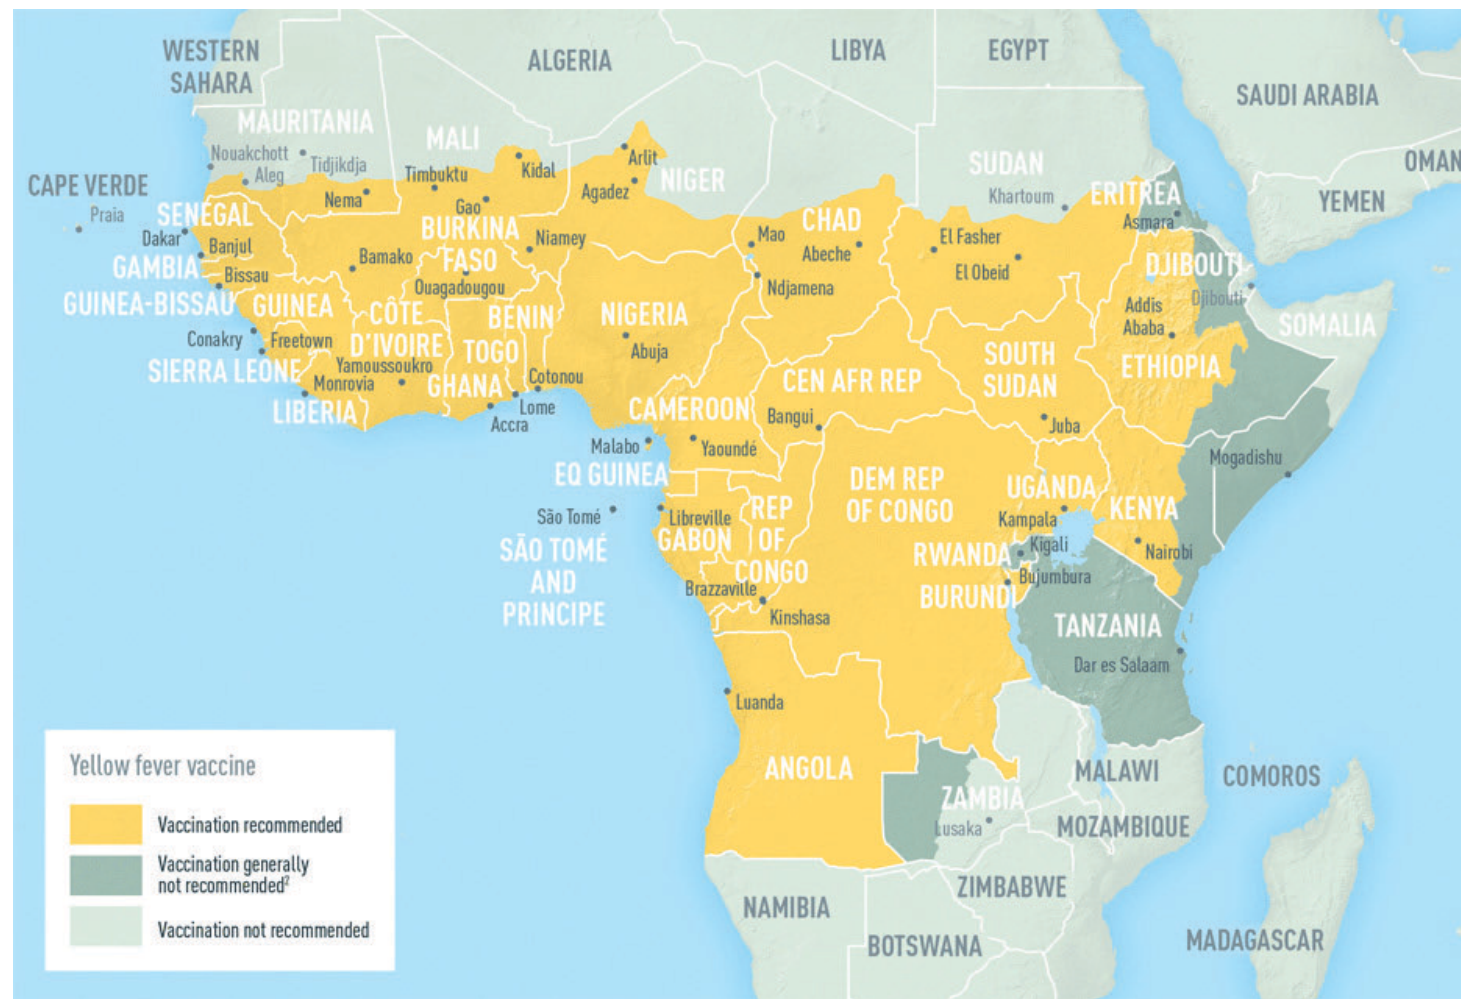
WESTERN SAHARA
ALGERIA
LIBYA
EGYPT
SAUDI ARABIA
OMAN
YEMEN
MAURITANIA
MALI
Nouakchott
Tidjikdja
Aleg
Kidal
Arlit
NIGER
SUDAN
Khartoum
ERITREA
Asmara
CAPE VERDE
Praia
SENEGAL
Dakar
Timbuktu
Nema
Gao
Agadez
BURKINA FASO
Niamey
Mao
CHAD
Abeche
El Fasher
El Obeid
DJIBOUTI
Djibouti
Banjul
GAMBIA
Bissau
GUINEA-BISSAU
Bamako
Ouagadougou
Ndjamena
GUINEA
CÔTE D'IVOIRE
BENIN
NIGERIA
Addis Ababa
SOMALIA
Conakry
Freetown
Yamoussoukro
TOGO
Abuja
SOUTH SUDAN
ETHIOPIA
SIERRA LEONE
Monrovia
GHANA
Cotonou
CEN AFR REP
LIBERIA
Lome
Accra
CAMEROON
Bangui
Juba
Malabo
Yaoundé
Mogadishu
EQ GUINEA
DEM REP OF CONGO
UGANDA
São Tomé
Libreville
REP OF CONGO
Kampala
KENYA
SÃO TOMÉ AND PRINCIPE
GABON
RWANDA
Kigali
Nairobi
Bujumbura
Brazzaville
BURUNDI
Kinshasa
TANZANIA
Dar es Salaam
Luanda
ANGOLA
MALAWI
COMOROS
Yellow fever vaccine
Vaccination recommended
Vaccination generally not recommended$^2$
Vaccination not recommended
ZAMBIA
Lusaka
MOZAMBIQUE
ZIMBABWE
NAMIBIA
BOTSWANA
MADAGASCAR